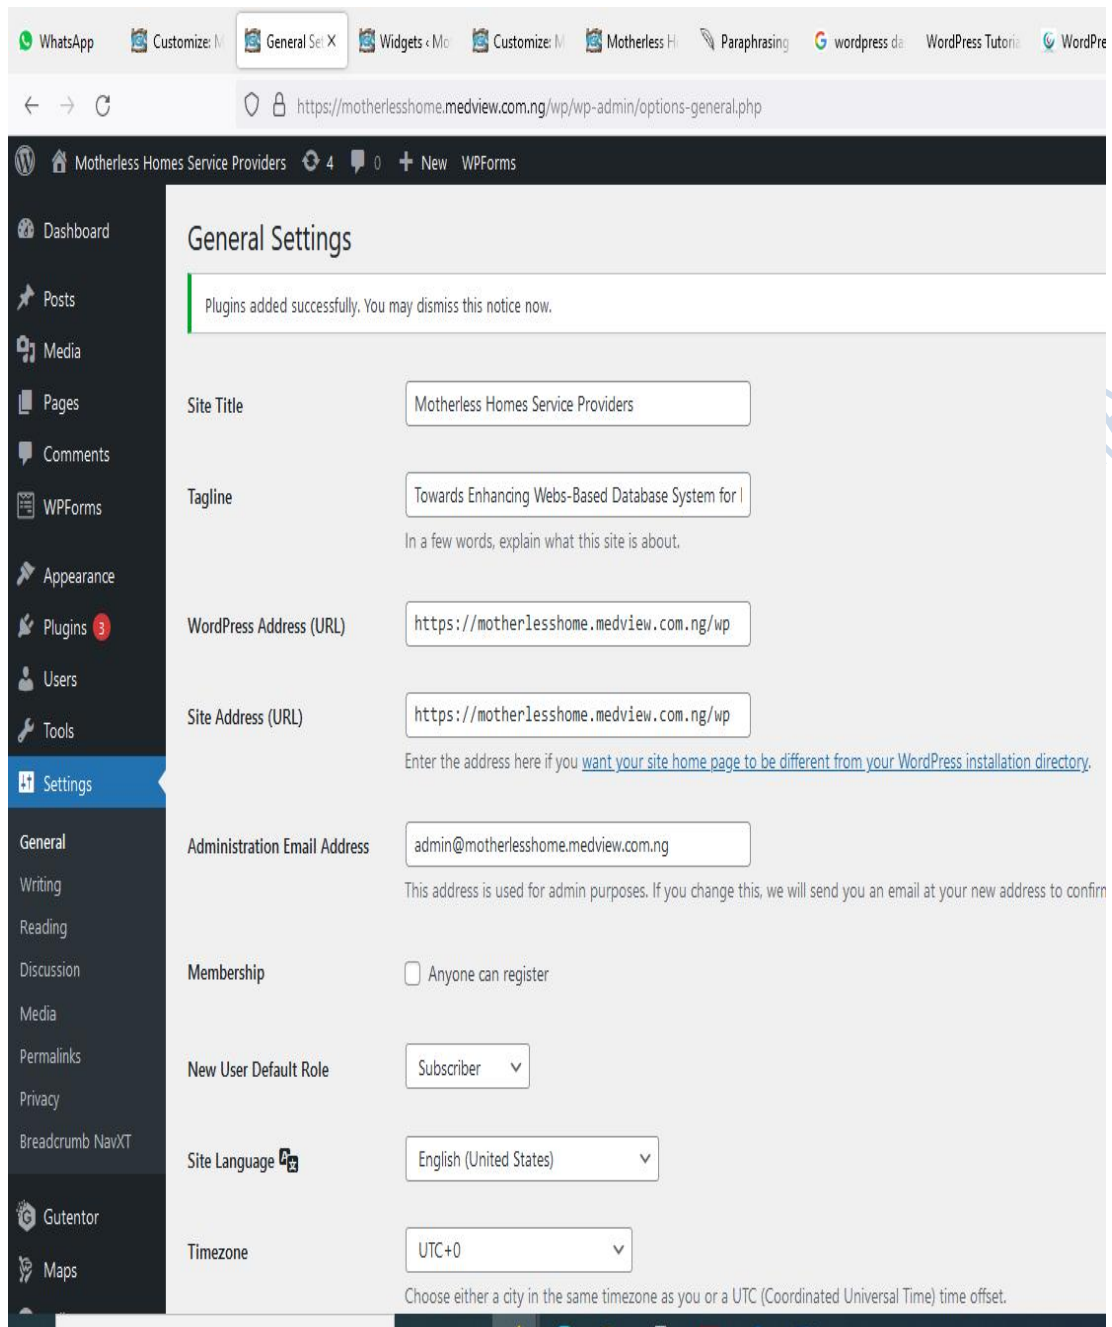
WhatsApp | Customize: M | General Set X | Widgets ‹ Mo | Customize: M | Motherless H | Paraphrasing | wordpress da | WordPress Tutoria | WordPre

← → C https://motherlesshome.medview.com.ng/wp/wp-admin/options-general.php

Motherless Homes Service Providers 4 0 + New WPForms

Dashboard
Posts
Media
Pages
Comments
WPForms
Appearance
Plugins 3
Users
Tools
Settings
General
Writing
Reading
Discussion
Media
Permalinks
Privacy
Breadcrumb NavXT
Gutentor
Maps

General Settings

Plugins added successfully. You may dismiss this notice now.

Site Title: Motherless Homes Service Providers

Tagline: Towards Enhancing Webs-Based Database System for I
In a few words, explain what this site is about.

WordPress Address (URL): https://motherlesshome.medview.com.ng/wp

Site Address (URL): https://motherlesshome.medview.com.ng/wp
Enter the address here if you want your site home page to be different from your WordPress installation directory.

Administration Email Address: admin@motherlesshome.medview.com.ng
This address is used for admin purposes. If you change this, we will send you an email at your new address to confir

Membership: Anyone can register

New User Default Role: Subscriber

Site Language: English (United States)

Timezone: UTC+0
Choose either a city in the same timezone as you or a UTC (Coordinated Universal Time) time offset.